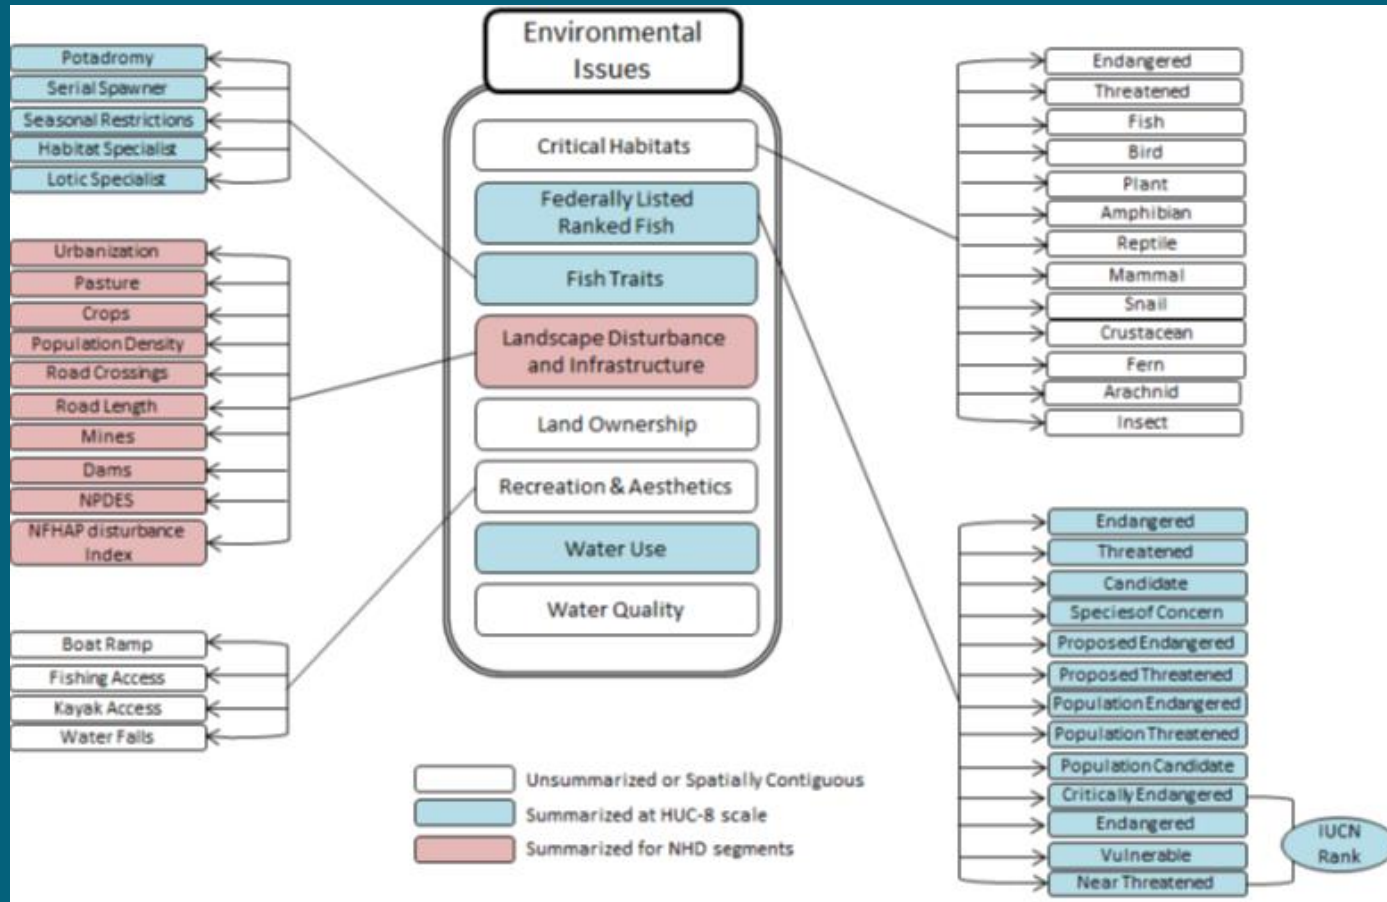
Environmental Issues

Critical Habitats

Federally Listed Ranked Fish

Fish Traits

Landscape Disturbance and Infrastructure

Land Ownership

Recreation & Aesthetics

Water Use

Water Quality

Potadromy
Serial Spawner
Seasonal Restrictions
Habitat Specialist
Lotic Specialist

Urbanization
Pasture
Crops
Population Density
Road Crossings
Road Length
Mines
Dams
NPDES
NFHAP disturbance Index

Boat Ramp
Fishing Access
Kayak Access
Water Falls

Endangered
Threatened
Fish
Bird
Plant
Amphibian
Reptile
Mammal
Snail
Crustacean
Fern
Arachnid
Insect

Endangered
Threatened
Candidate
Speciesof Concern
ProposedEndangered
ProposedThreatened
PopulationEndangered
PopulationThreatened
PopulationCandidate
CriticallyEndangered
Endangered
Vulnerable
Near Threatened

IUCN Rank

Unsummarized or Spatially Contiguous
Summarized at HUC-8 scale
Summarized for NHD segments